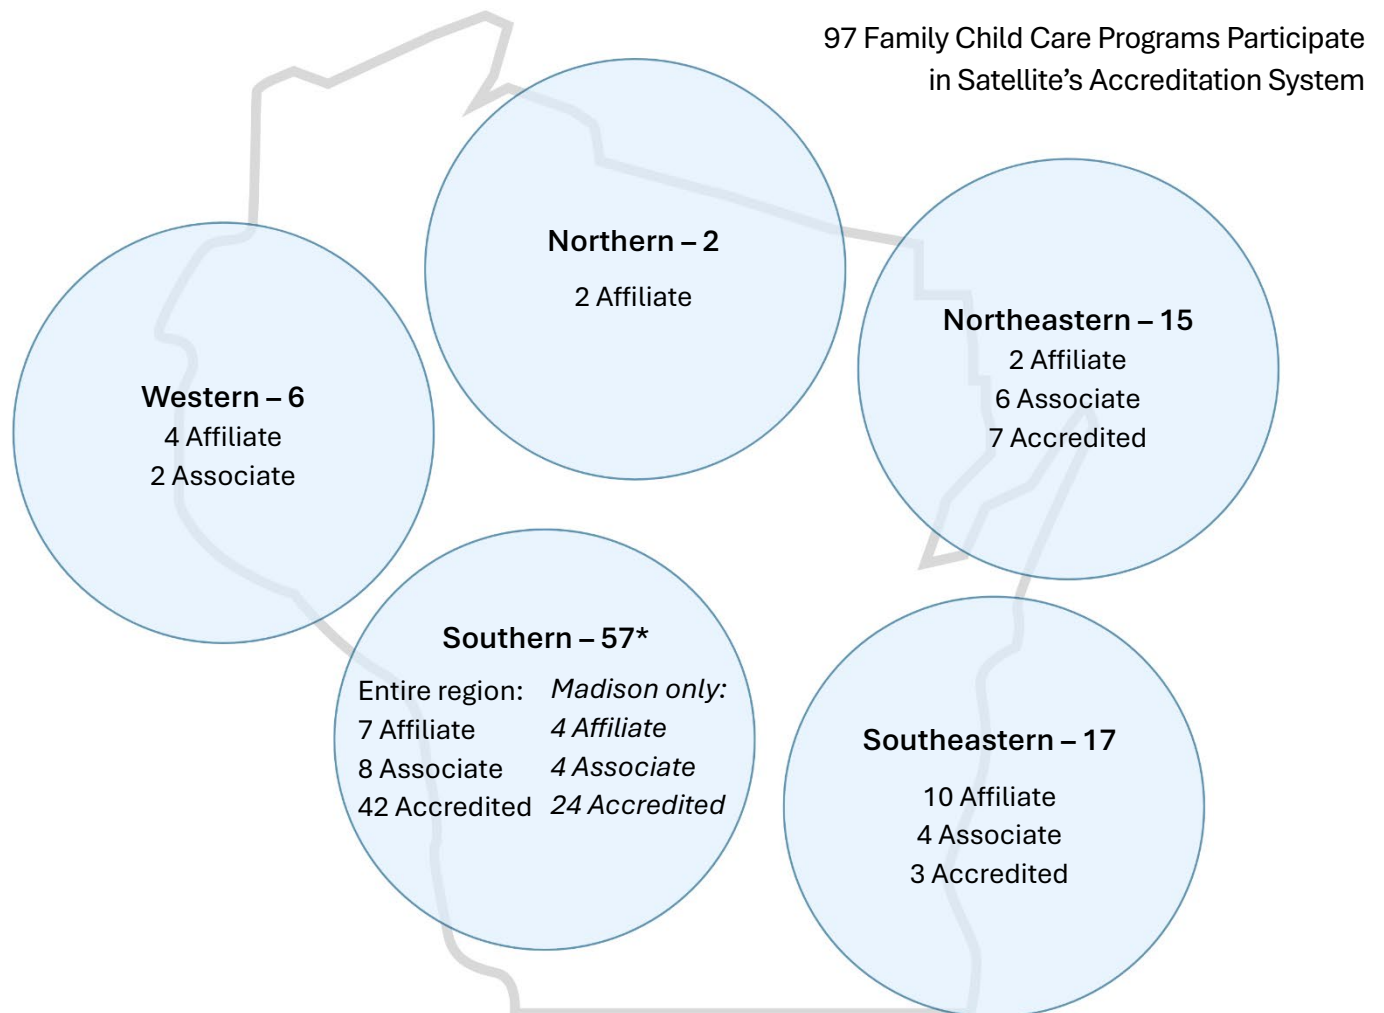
97 Family Child Care Programs Participate in Satellite's Accreditation System

Northern – 2
2 Affiliate

Western – 6
4 Affiliate
2 Associate

Northeastern – 15
2 Affiliate
6 Associate
7 Accredited

Southern – 57*

| Entire region: | *Madison only:* |
|---|---|
| 7 Affiliate | *4 Affiliate* |
| 8 Associate | *4 Associate* |
| 42 Accredited | *24 Accredited* |

Southeastern – 17
10 Affiliate
4 Associate
3 Accredited